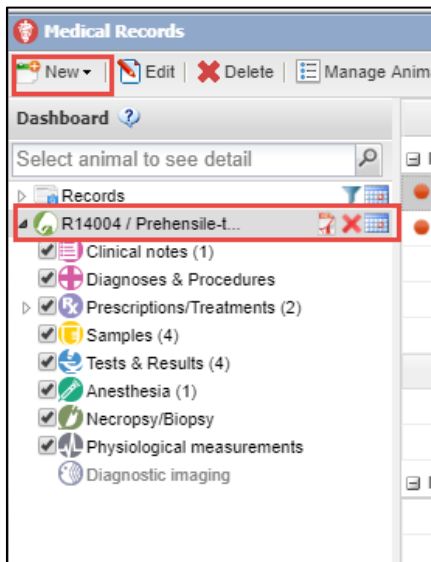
Medical Records
New | Edit | Delete | Manage Anim

Dashboard

Select animal to see detail

Records
R14004 / Prehensile-t...
Clinical notes (1)
Diagnoses & Procedures
Prescriptions/Treatments (2)
Samples (4)
Tests & Results (4)
Anesthesia (1)
Necropsy/Biopsy
Physiological measurements
Diagnostic imaging